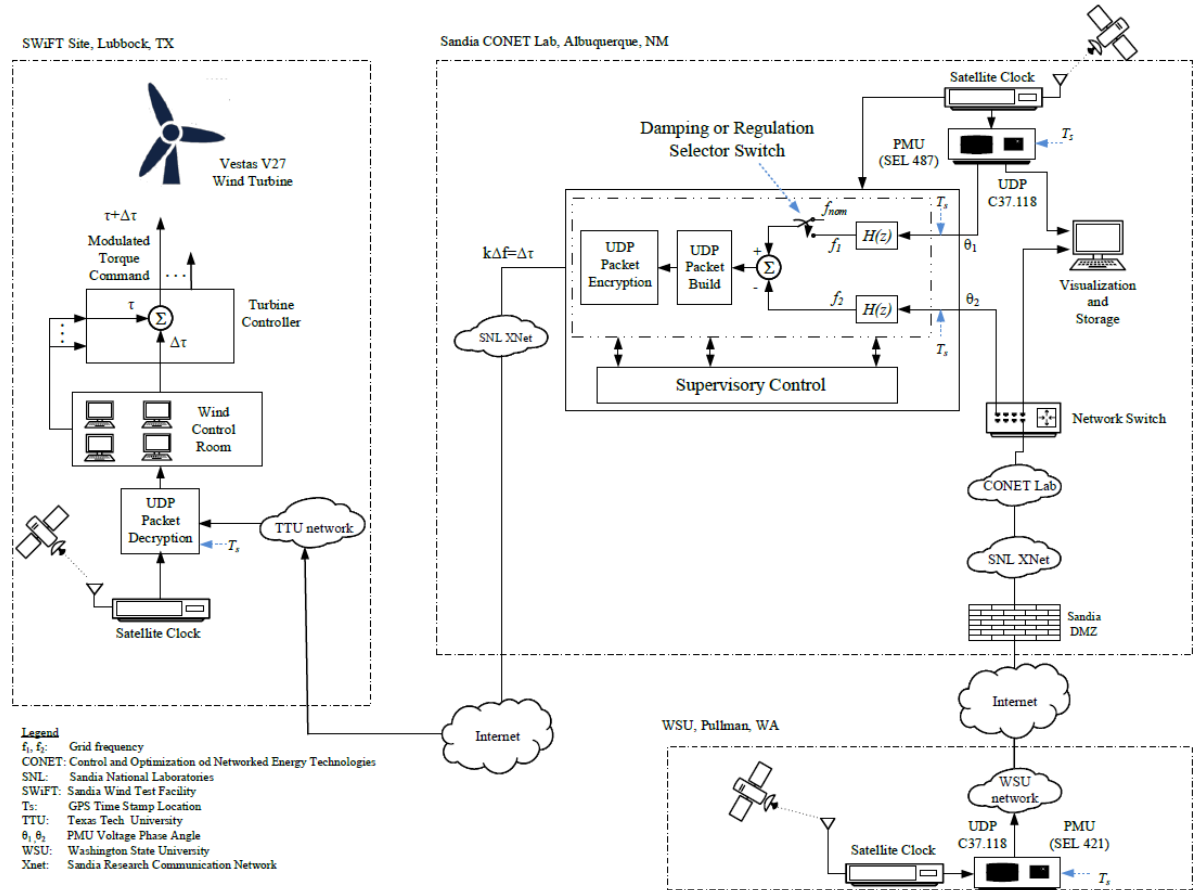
SWiFT Site, Lubbock, TX

Vestas V27 Wind Turbine

$\tau+\Delta\tau$

Modulated Torque Command

$\tau$

$\Sigma$

$\Delta\tau$

Turbine Controller

Wind Control Room

UDP Packet Decryption

$T_s$

TTU network

Satellite Clock

Sandia CONET Lab, Albuquerque, NM

Satellite Clock

PMU (SEL 487)

$T_s$

UDP C37.118

Damping or Regulation Selector Switch

$k\Delta f=\Delta\tau$

UDP Packet Encryption

UDP Packet Build

$\Sigma$

$f_{nom}$

$f_1$

$f_2$

$H(z)$

$H(z)$

$T_s$

$T_s$

$\theta_1$

$\theta_2$

+

-

Visualization and Storage

SNL XNet

Supervisory Control

Network Switch

CONET Lab

SNL XNet

Sandia DMZ

Internet

Internet

Legend
$f_1, f_2$: Grid frequency
CONET: Control and Optimization od Networked Energy Technologies
SNL: Sandia National Laboratories
SWiFT: Sandia Wind Test Facility
Ts: GPS Time Stamp Location
TTU: Texas Tech University
$\theta_1, \theta_2$ PMU Voltage Phase Angle
WSU: Washington State University
Xnet: Sandia Research Communication Network

WSU, Pullman, WA

WSU network

UDP C37.118

PMU (SEL 421)

Satellite Clock

$T_s$